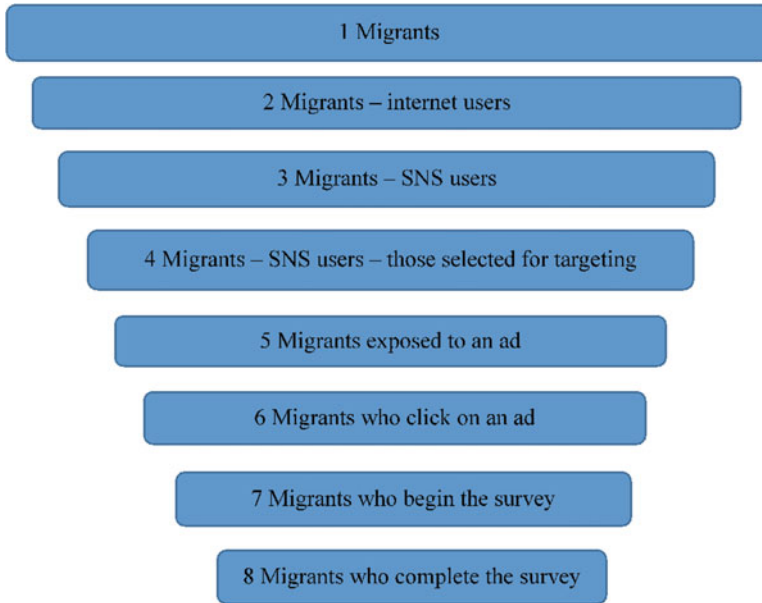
1 Migrants

2 Migrants – internet users

3 Migrants – SNS users

4 Migrants – SNS users – those selected for targeting

5 Migrants exposed to an ad

6 Migrants who click on an ad

7 Migrants who begin the survey

8 Migrants who complete the survey